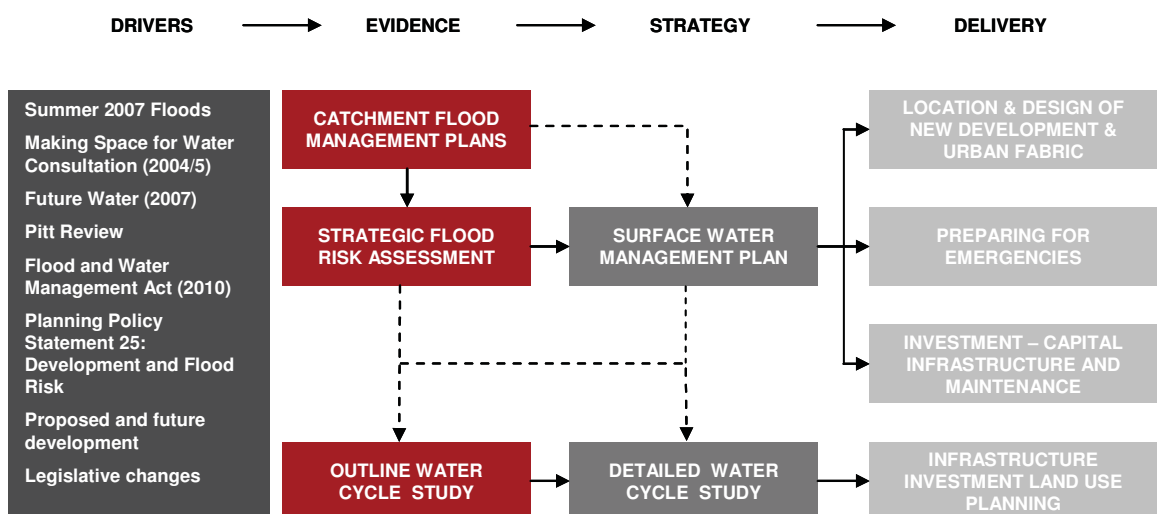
DRIVERS → EVIDENCE → STRATEGY → DELIVERY

Summer 2007 Floods

Making Space for Water Consultation (2004/5)

Future Water (2007)

Pitt Review

Flood and Water Management Act (2010)

Planning Policy Statement 25: Development and Flood Risk

Proposed and future development

Legislative changes

CATCHMENT FLOOD MANAGEMENT PLANS

STRATEGIC FLOOD RISK ASSESSMENT

SURFACE WATER MANAGEMENT PLAN

OUTLINE WATER CYCLE STUDY

DETAILED WATER CYCLE STUDY

LOCATION & DESIGN OF NEW DEVELOPMENT & URBAN FABRIC

PREPARING FOR EMERGENCIES

INVESTMENT – CAPITAL INFRASTRUCTURE AND MAINTENANCE

INFRASTRUCTURE INVESTMENT LAND USE PLANNING